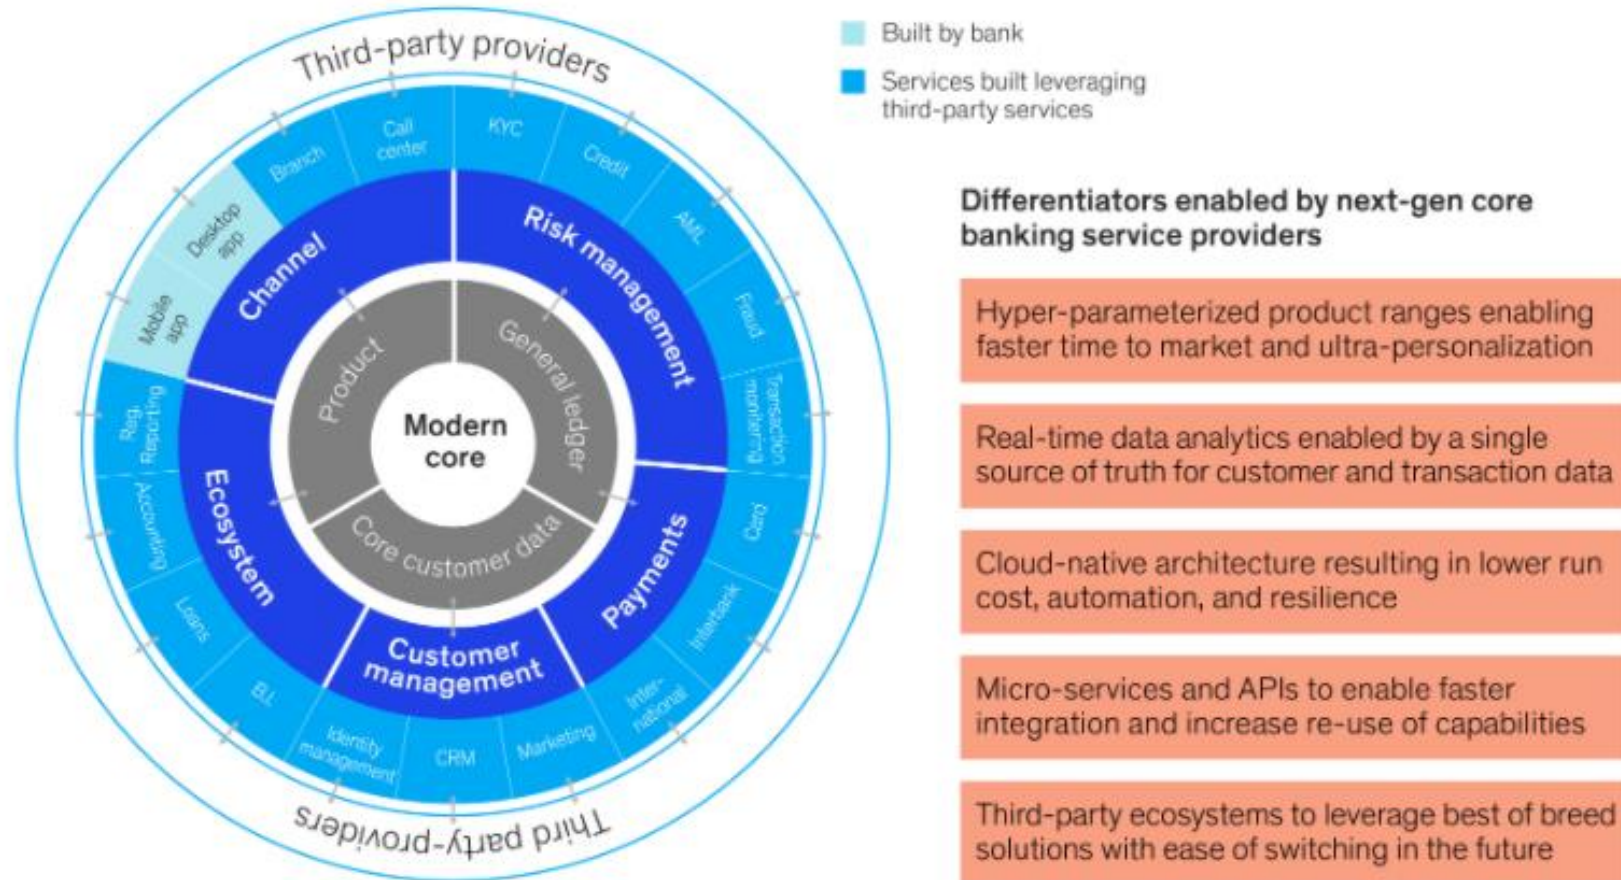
Third-party providers

Built by bank

Services built leveraging third-party services

Call center
KYC
Branch
Credit
Desktop app
AML
Mobile app
Fraud
Transaction monitoring
Reg. Reporting
Accounting
Card
Loans
Interbank
B.I.
International
Identity management
CRM
Marketing

Channel
Risk management
Ecosystem
Payments
Customer management

Product
General ledger
Core customer data

Modern core

Third party-providers

Differentiators enabled by next-gen core banking service providers

Hyper-parameterized product ranges enabling faster time to market and ultra-personalization

Real-time data analytics enabled by a single source of truth for customer and transaction data

Cloud-native architecture resulting in lower run cost, automation, and resilience

Micro-services and APIs to enable faster integration and increase re-use of capabilities

Third-party ecosystems to leverage best of breed solutions with ease of switching in the future